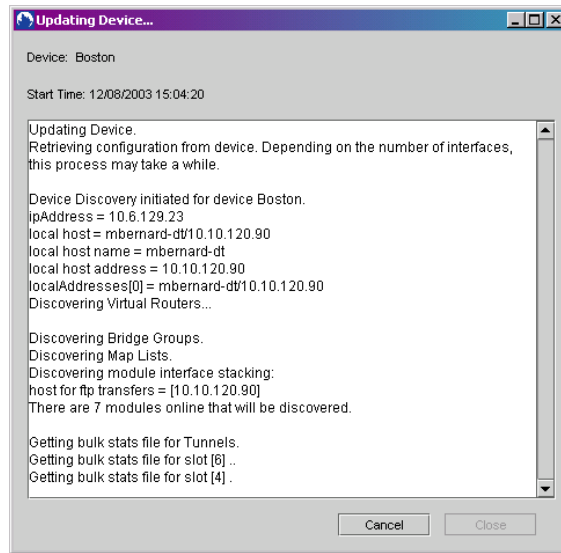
Updating Device...

Device: Boston

Start Time: 12/08/2003 15:04:20

Updating Device.
Retrieving configuration from device. Depending on the number of interfaces, this process may take a while.

Device Discovery initiated for device Boston.
ipAddress = 10.6.129.23
local host = mbernard-dt/10.10.120.90
local host name = mbernard-dt
local host address = 10.10.120.90
localAddresses[0] = mbernard-dt/10.10.120.90
Discovering Virtual Routers...

Discovering Bridge Groups.
Discovering Map Lists.
Discovering module interface stacking:
host for ftp transfers = [10.10.120.90]
There are 7 modules online that will be discovered.

Getting bulk stats file for Tunnels.
Getting bulk stats file for slot [6] ..
Getting bulk stats file for slot [4] .

Cancel
Close